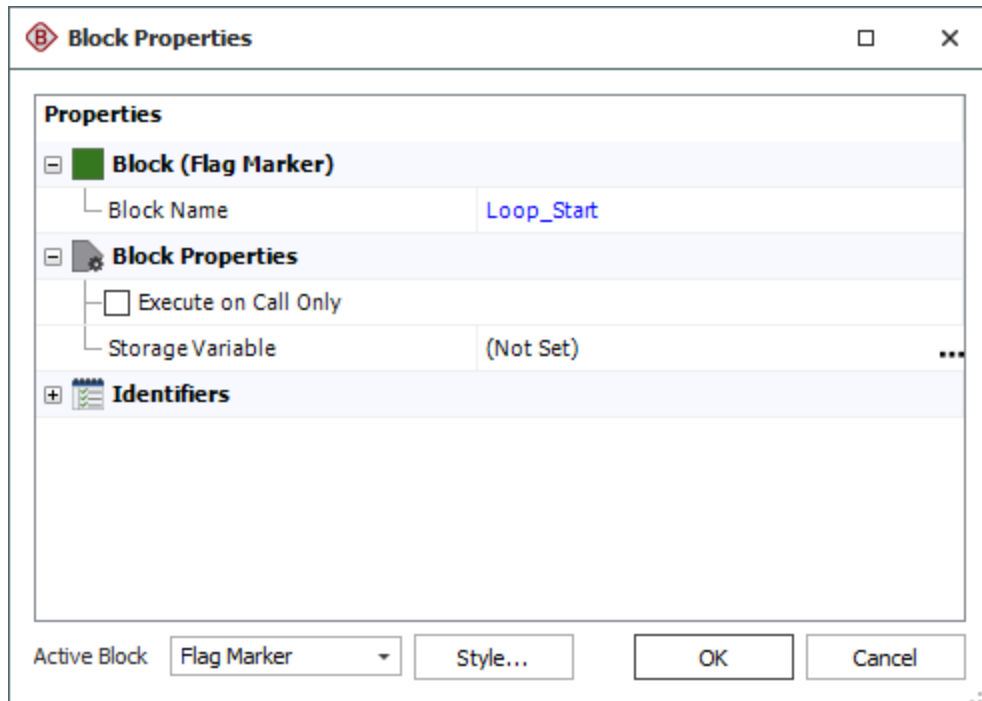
Block Properties

Properties

Block (Flag Marker)

| Block Name | Loop_Start |
|---|---|

Block Properties

Execute on Call Only

| Storage Variable | (Not Set) ... |
|---|---|

Identifiers

Active Block Flag Marker Style... OK Cancel